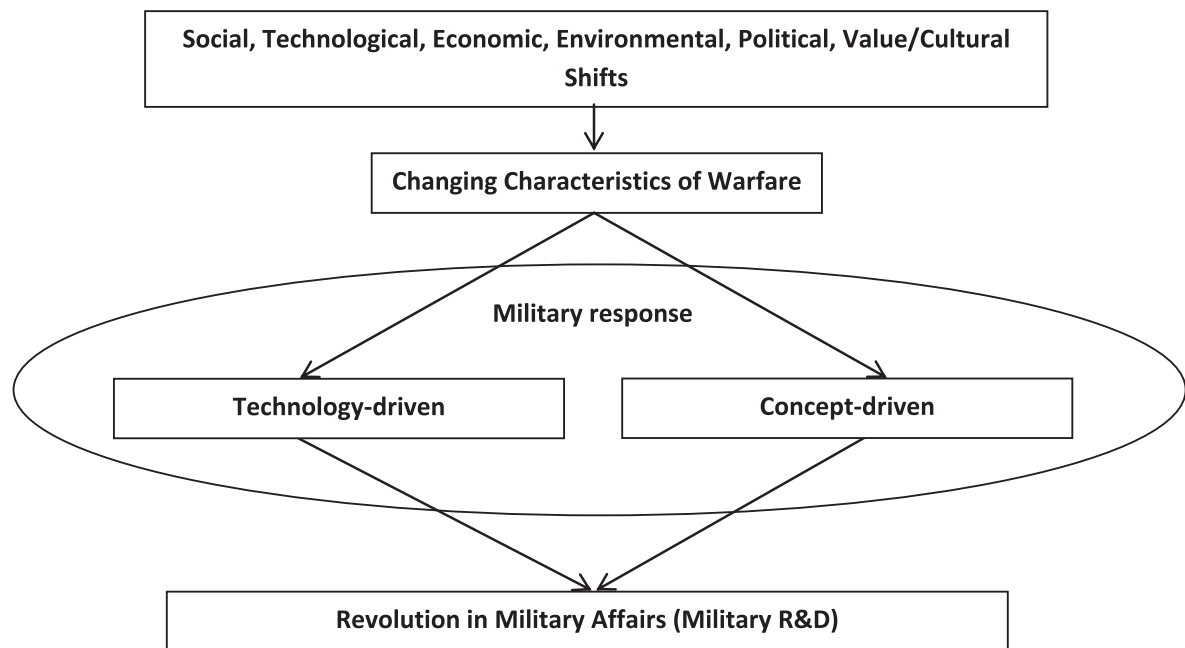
Social, Technological, Economic, Environmental, Political, Value/Cultural Shifts

Changing Characteristics of Warfare

Military response

Technology-driven

Concept-driven

Revolution in Military Affairs (Military R&D)